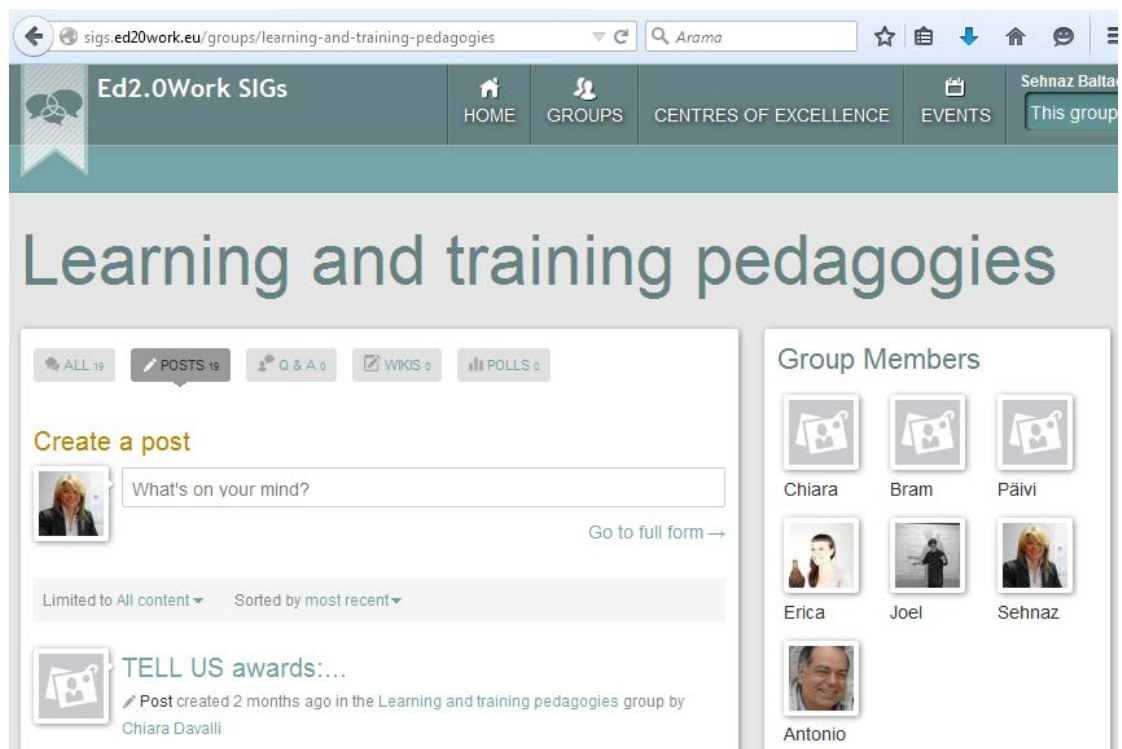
sigs.ed20work.eu/groups/learning-and-training-pedagogies

Arama

Ed2.0Work SIGs

HOME GROUPS CENTRES OF EXCELLENCE EVENTS

Sehnaz Balta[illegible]

This group

Learning and training pedagogies

ALL 19 POSTS 19 Q & A 0 WIKIS 0 POLLS 0

Create a post

What's on your mind?

Go to full form →

Limited to All content Sorted by most recent

TELL US awards:...

Post created 2 months ago in the Learning and training pedagogies group by Chiara Davalli

Group Members

Chiara Bram Päivi

Erica Joel Sehnaz

Antonio